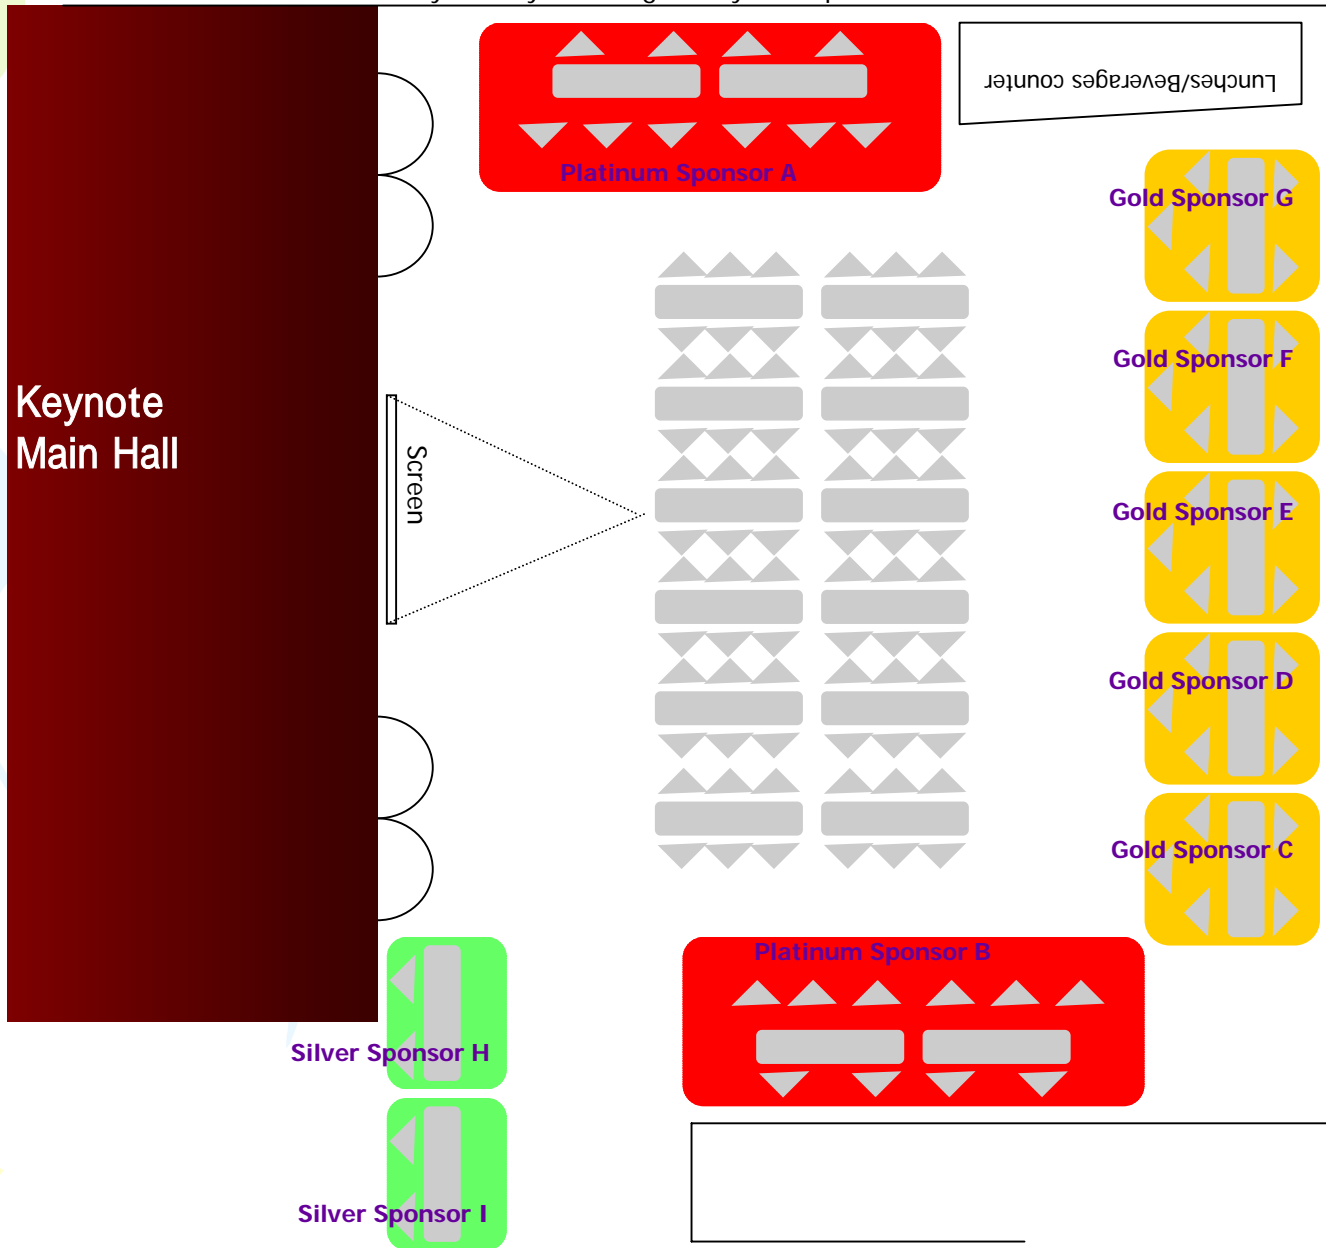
Lunches/Beverages counter

Platinum Sponsor A

Gold Sponsor G

Gold Sponsor F

Keynote Main Hall

Screen

Gold Sponsor E

Gold Sponsor D

Gold Sponsor C

Platinum Sponsor B

Silver Sponsor H

Silver Sponsor I